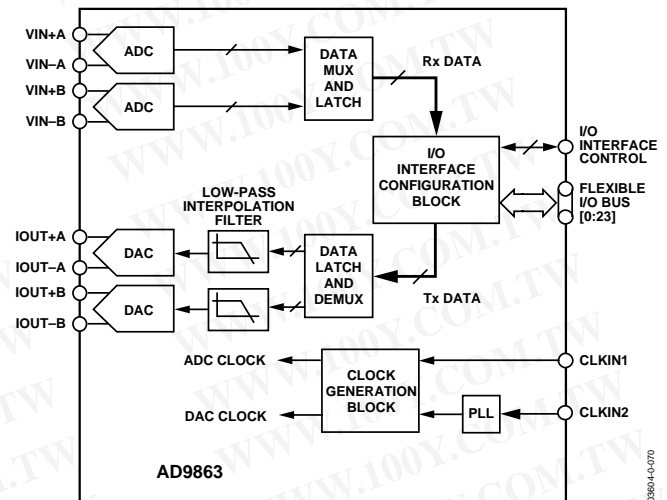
VIN+A
VIN–A
VIN+B
VIN–B
ADC
ADC
DATA MUX AND LATCH
Rx DATA
I/O INTERFACE CONTROL
I/O INTERFACE CONFIGURATION BLOCK
FLEXIBLE I/O BUS [0:23]
LOW-PASS INTERPOLATION FILTER
IOUT+A
IOUT–A
IOUT+B
IOUT–B
DAC
DAC
DATA LATCH AND DEMUX
Tx DATA
ADC CLOCK
CLOCK GENERATION BLOCK
CLKIN1
DAC CLOCK
PLL
CLKIN2
AD9863
03604-0-070
WWW.100Y.COM.TW